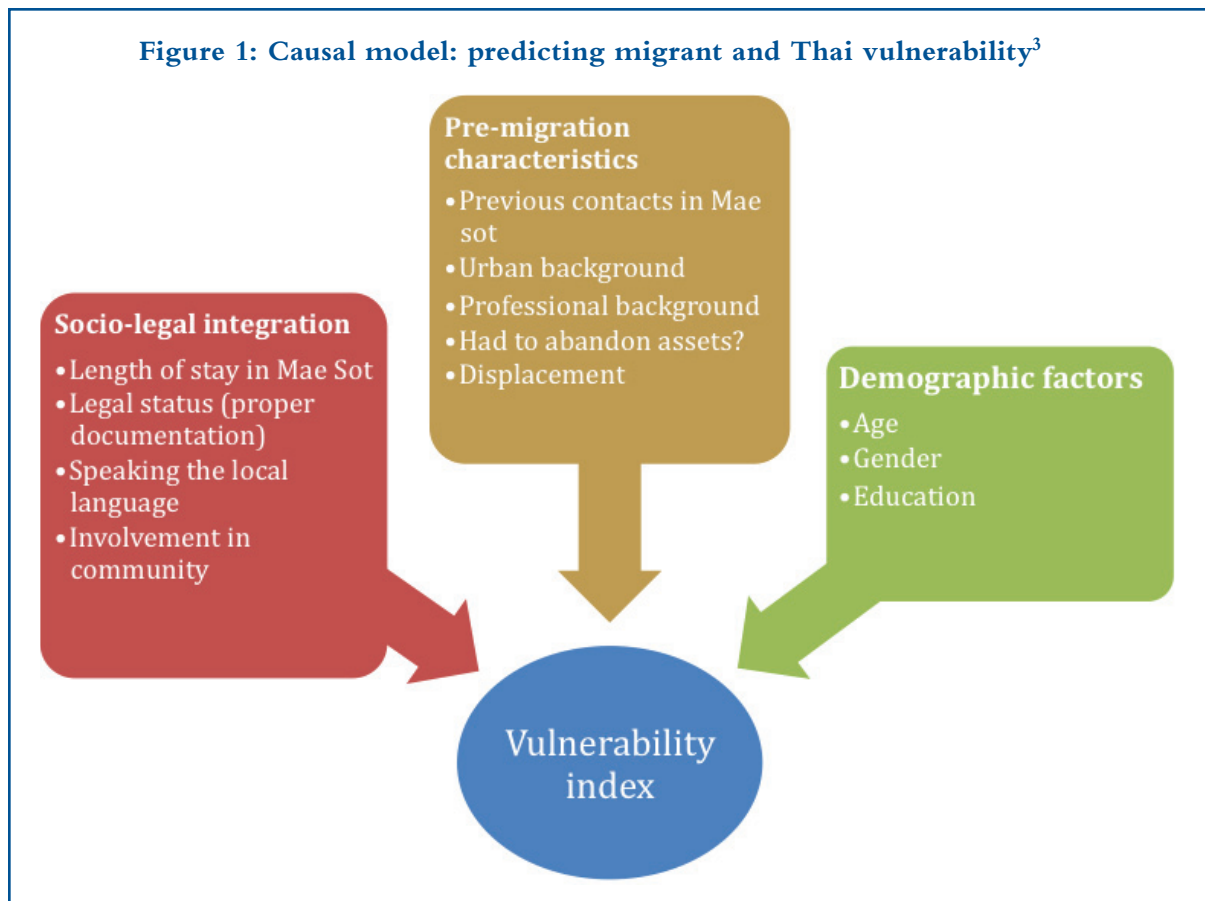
Figure 1: Causal model: predicting migrant and Thai vulnerability$^{3}$

Pre-migration characteristics
•Previous contacts in Mae sot
•Urban background
•Professional background
•Had to abandon assets?
•Displacement

Socio-legal integration
•Length of stay in Mae Sot
•Legal status (proper documentation)
•Speaking the local language
•Involvement in community

Demographic factors
•Age
•Gender
•Education

Vulnerability index